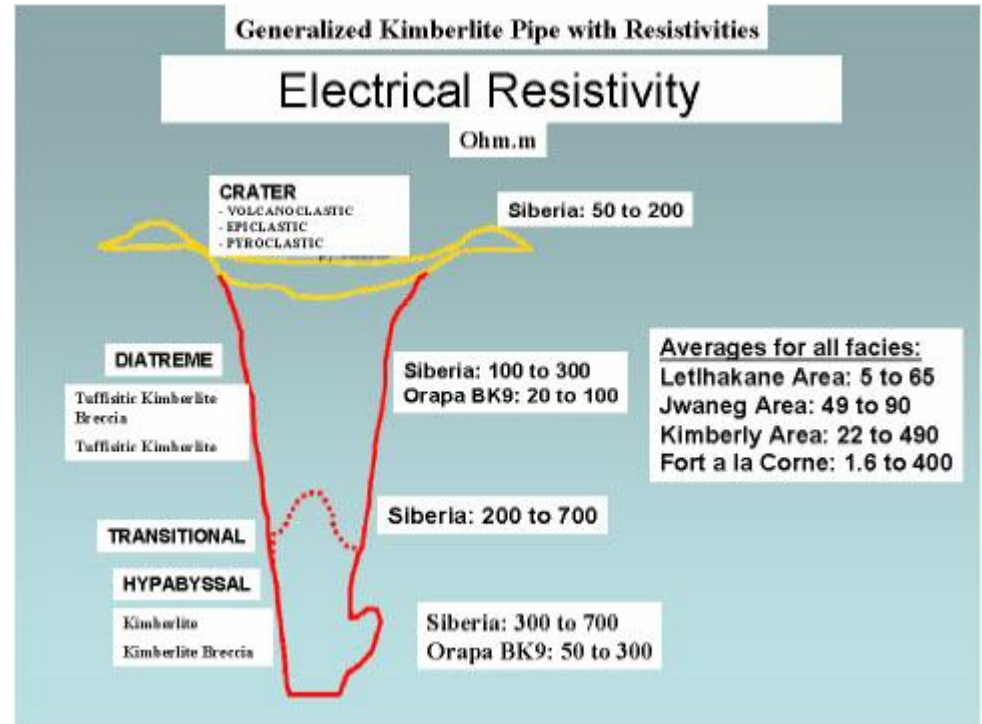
Generalized Kimberlite Pipe with Resistivities

Electrical Resistivity

Ohm.m

CRATER
- VOLCANOCLASTIC
- EPICLASTIC
- PYROCLASTIC

Siberia: 50 to 200

DIATREME

Tuffisitic Kimberlite Breccia

Tuffisitic Kimberlite

Siberia: 100 to 300
Orapa BK9: 20 to 100

Averages for all facies:
Letlhakane Area: 5 to 65
Jwaneg Area: 49 to 90
Kimberly Area: 22 to 490
Fort a la Corne: 1.6 to 400

Siberia: 200 to 700

TRANSITIONAL

HYPABYSSAL

Kimberlite

Kimberlite Breccia

Siberia: 300 to 700
Orapa BK9: 50 to 300